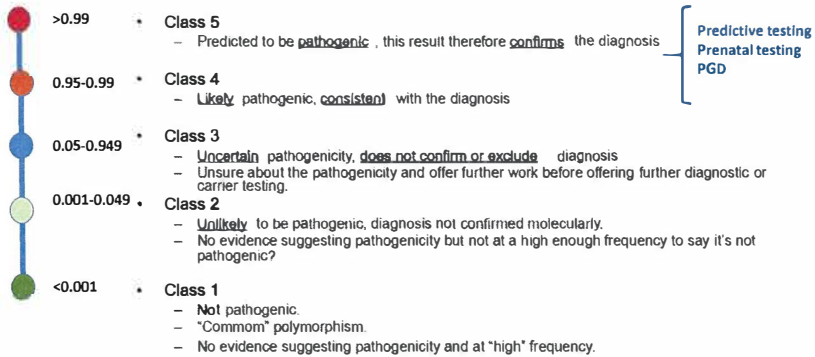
>0.99

• Class 5
– Predicted to be pathogenic , this result therefore confirms the diagnosis

Predictive testing
Prenatal testing
PGD

0.95-0.99

• Class 4
– Likely pathogenic, consistent with the diagnosis

0.05-0.949

• Class 3
– Uncertain pathogenicity, does not confirm or exclude diagnosis
– Unsure about the pathogenicity and offer further work before offering further diagnostic or carrier testing.

0.001-0.049

• Class 2
– Unlikely to be pathogenic, diagnosis not confirmed molecularly.
– No evidence suggesting pathogenicity but not at a high enough frequency to say it's not pathogenic?

<0.001

• Class 1
– Not pathogenic.
– "Commom" polymorphism.
– No evidence suggesting pathogenicity and at "high" frequency.